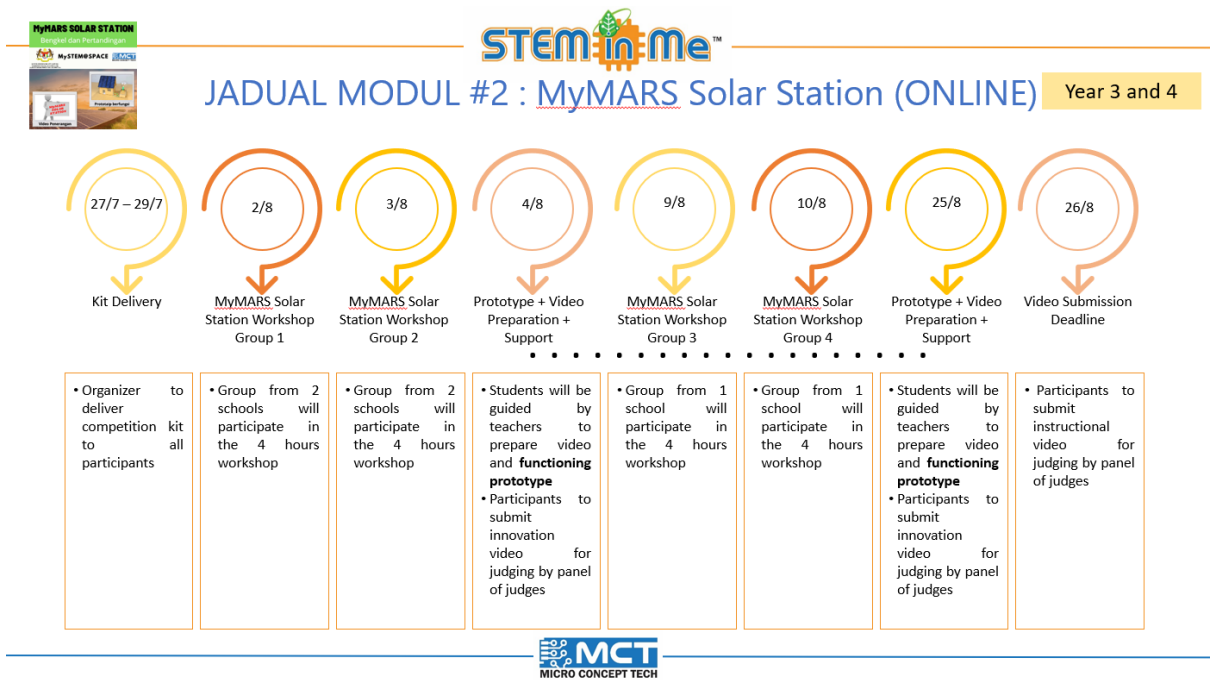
MyMARS SOLAR STATION
Bengkel dan Pertandingan
MySTEM@SPACE MCT
Prototaip berfungsi
Video Penerangan

STEM in Me™

JADUAL MODUL #2 : MyMARS Solar Station (ONLINE)

Year 3 and 4

27/7 – 29/7
Kit Delivery
• Organizer to deliver competition kit to all participants

2/8
MyMARS Solar Station Workshop Group 1
• Group from 2 schools will participate in the 4 hours workshop

3/8
MyMARS Solar Station Workshop Group 2
• Group from 2 schools will participate in the 4 hours workshop

4/8
Prototype + Video Preparation + Support
• Students will be guided by teachers to prepare video and **functioning prototype**
• Participants to submit innovation video for judging by panel of judges

9/8
MyMARS Solar Station Workshop Group 3
• Group from 1 school will participate in the 4 hours workshop

10/8
MyMARS Solar Station Workshop Group 4
• Group from 1 school will participate in the 4 hours workshop

25/8
Prototype + Video Preparation + Support
• Students will be guided by teachers to prepare video and **functioning prototype**
• Participants to submit innovation video for judging by panel of judges

26/8
Video Submission Deadline
• Participants to submit instructional video for judging by panel of judges

MCT
MICRO CONCEPT TECH